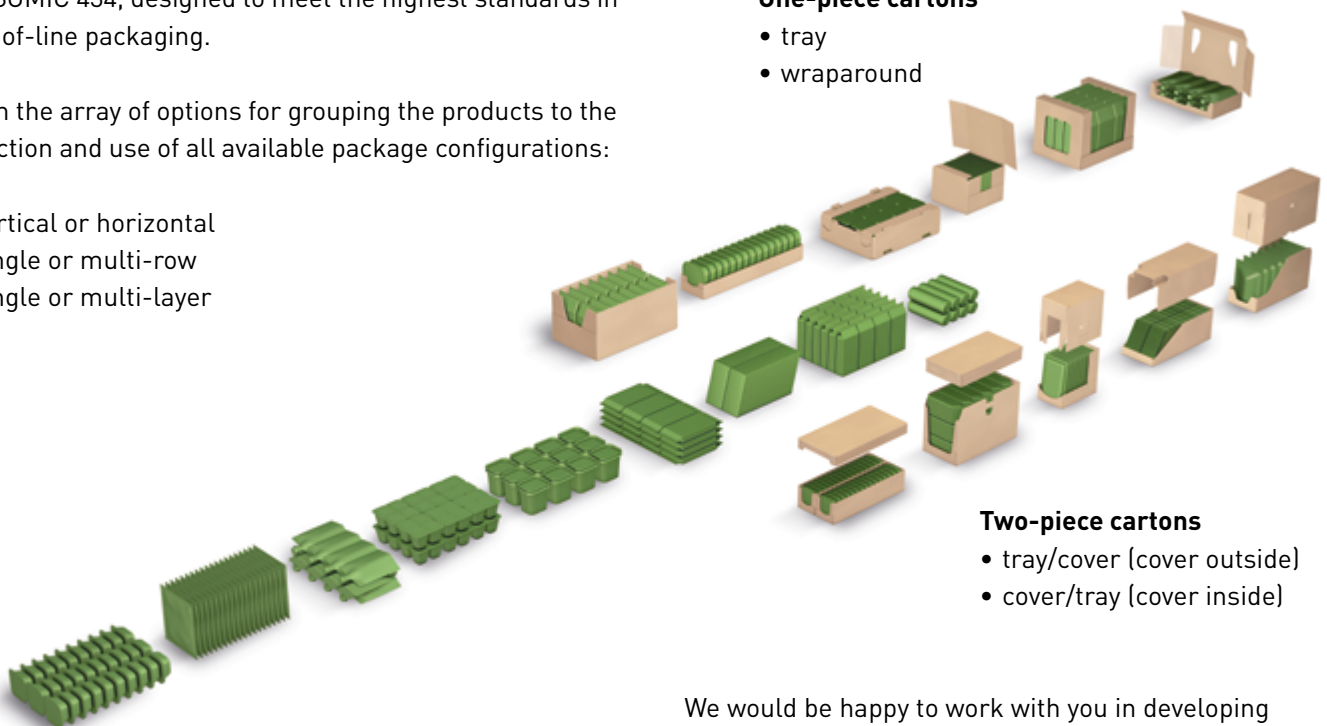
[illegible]OMIC 454, designed to meet the highest standards in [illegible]of-line packaging.

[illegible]n the array of options for grouping the products to the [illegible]ction and use of all available package configurations:

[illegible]rtical or horizontal
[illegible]ngle or multi-row
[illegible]ngle or multi-layer

One-piece cartons
• tray
• wraparound

Two-piece cartons
• tray/cover (cover outside)
• cover/tray (cover inside)

We would be happy to work with you in developing